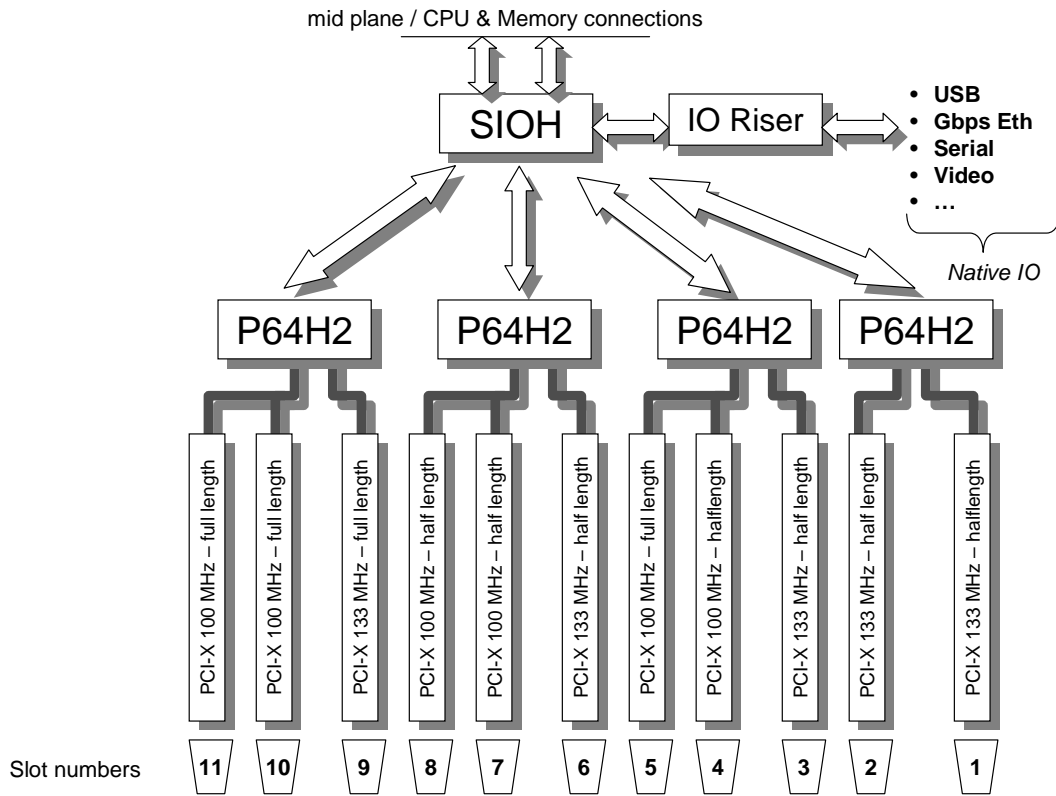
mid plane / CPU & Memory connections

SIOH

IO Riser

- USB
- Gbps Eth
- Serial
- Video
- …

Native IO

P64H2

P64H2

P64H2

P64H2

PCI-X 100 MHz – full length

PCI-X 100 MHz – full length

PCI-X 133 MHz – full length

PCI-X 100 MHz – half length

PCI-X 100 MHz – half length

PCI-X 133 MHz – half length

PCI-X 100 MHz – full length

PCI-X 100 MHz – halflength

PCI-X 133 MHz – half length

PCI-X 133 MHz – half length

PCI-X 133 MHz – halflength

Slot numbers

11

10

9

8

7

6

5

4

3

2

1